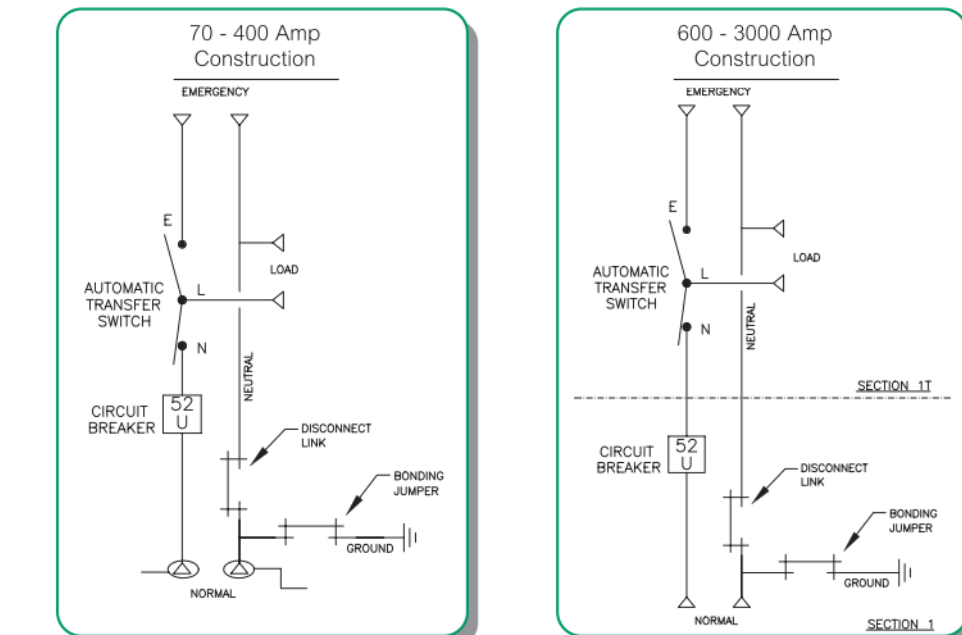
70 - 400 Amp Construction

EMERGENCY

E

LOAD

AUTOMATIC TRANSFER SWITCH

L

N

NEUTRAL

CIRCUIT BREAKER

52 U

DISCONNECT LINK

BONDING JUMPER

GROUND

NORMAL

600 - 3000 Amp Construction

EMERGENCY

E

LOAD

AUTOMATIC TRANSFER SWITCH

L

N

NEUTRAL

SECTION 1T

CIRCUIT BREAKER

52 U

DISCONNECT LINK

BONDING JUMPER

GROUND

NORMAL

SECTION 1